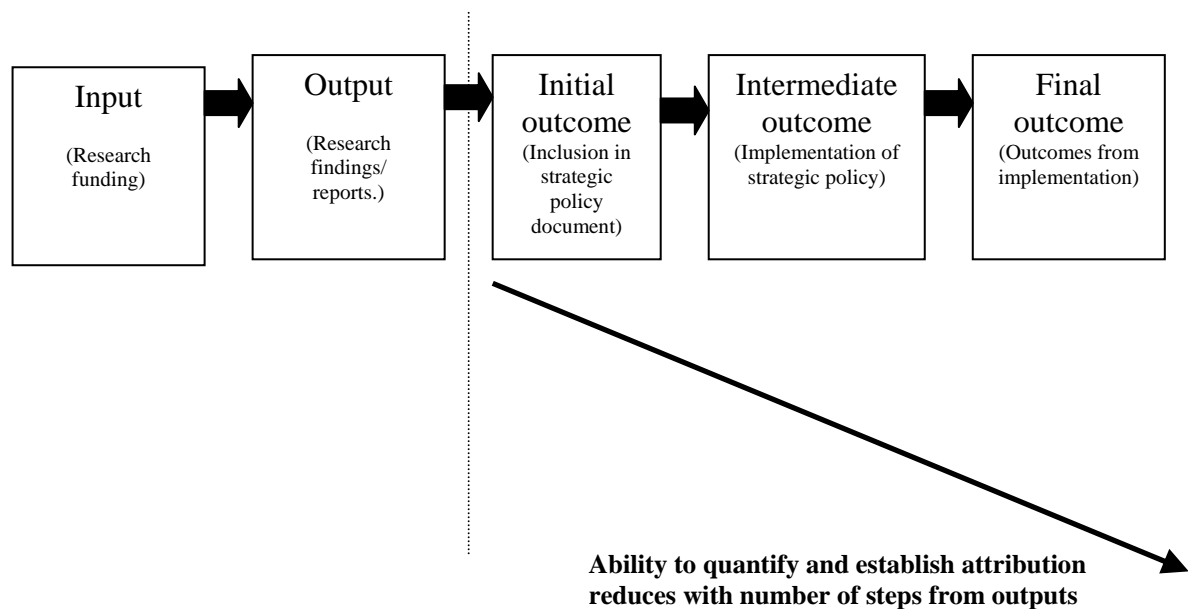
Input
(Research funding)

Output
(Research findings/ reports.)

Initial outcome
(Inclusion in strategic policy document)

Intermediate outcome
(Implementation of strategic policy)

Final outcome
(Outcomes from implementation)

**Ability to quantify and establish attribution reduces with number of steps from outputs**